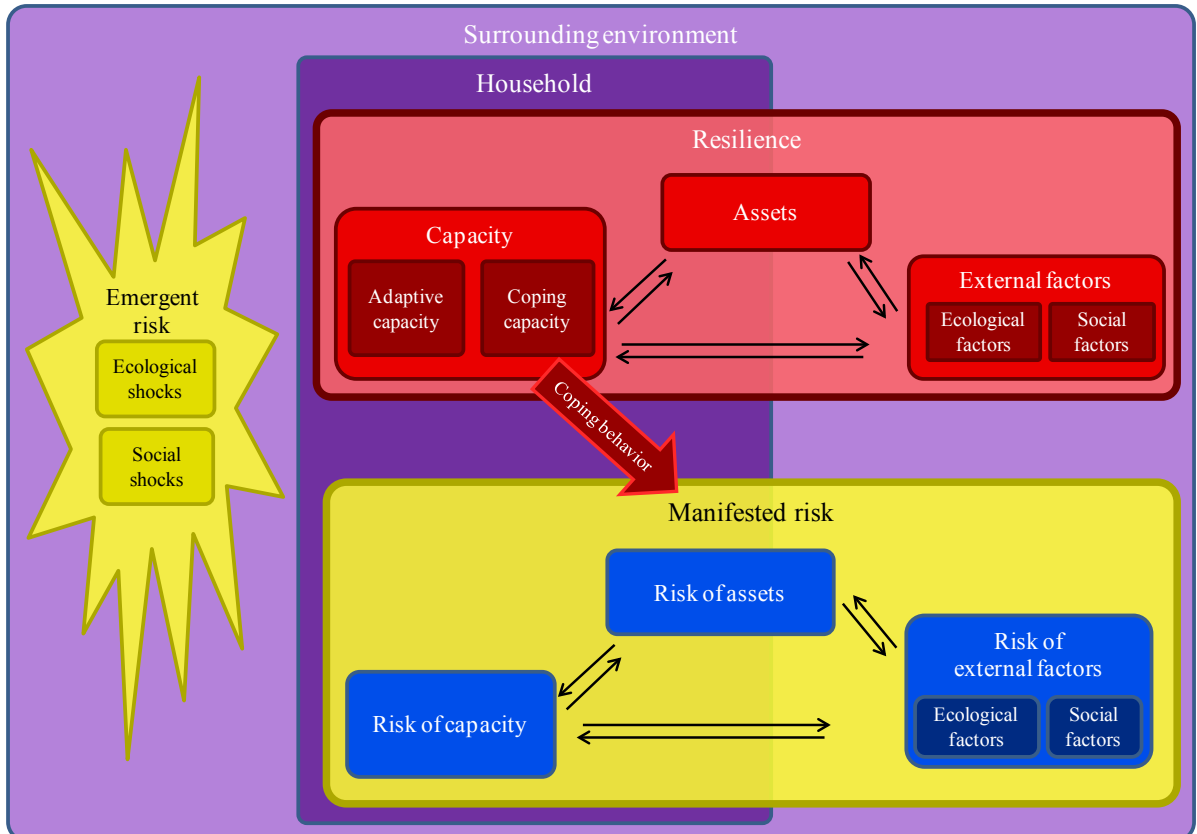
Surrounding environment

Household

Resilience

Capacity

Adaptive capacity

Coping capacity

Assets

External factors

Ecological factors

Social factors

Emergent risk

Ecological shocks

Social shocks

Coping behavior

Manifested risk

Risk of assets

Risk of capacity

Risk of external factors

Ecological factors

Social factors